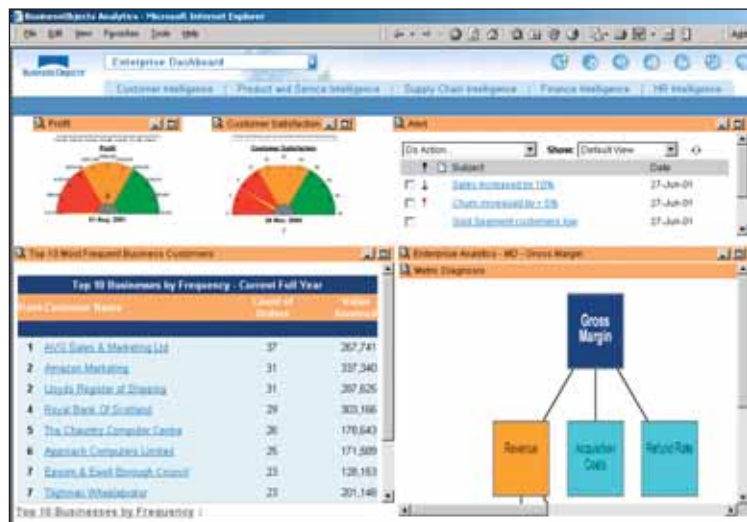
BusinessObjects Analytics - Microsoft Internet Explorer

File Edit View Favorites Tools Help

Business Objects

Enterprise Dashboard

Customer Intelligence | Product and Service Intelligence | Supply Chain Intelligence | Finance Intelligence | HR Intelligence

Profit

Profit

31 Aug, 2001

Customer Satisfaction

Customer Satisfaction

28 Nov, 2000

Alert

Do Action... Show: Default View

| | Subject | Date |
|---|---|---|
| ↓ | Sales increased by 10% | 27-Jun-01 |
| ↑ | Churn increased by > 5% | 27-Jun-01 |
| | Gold Segment customers low | 27-Jun-01 |

Top 10 Most Frequent Business Customers

Top 10 Businesses by Frequency - Current Full Year

| Rank | Customer Name | Count of Orders | Value Invoiced |
|---|---|---|---|
| 1 | AVG Sales & Marketing Ltd | 37 | 267,741 |
| 2 | Amazon Marketing | 31 | 337,340 |
| 3 | Lloyds Register of Shipping | 31 | 267,825 |
| 4 | Royal Bank Of Scotland | 29 | 303,166 |
| 5 | The Chapter Computer Centre | 26 | 176,643 |
| 6 | Approach Computers Limited | 25 | 171,509 |
| 7 | Epsom & Ewell Borough Council | 23 | 128,163 |
| 7 | Tilghman Wholesalers | 23 | 201,148 |

Top 10 Businesses by Frequency

Enterprise Analytics - MD - Gross Margin

Metric Diagnosis

Gross Margin

Revenue

Acquisition Costs

Refund Rate